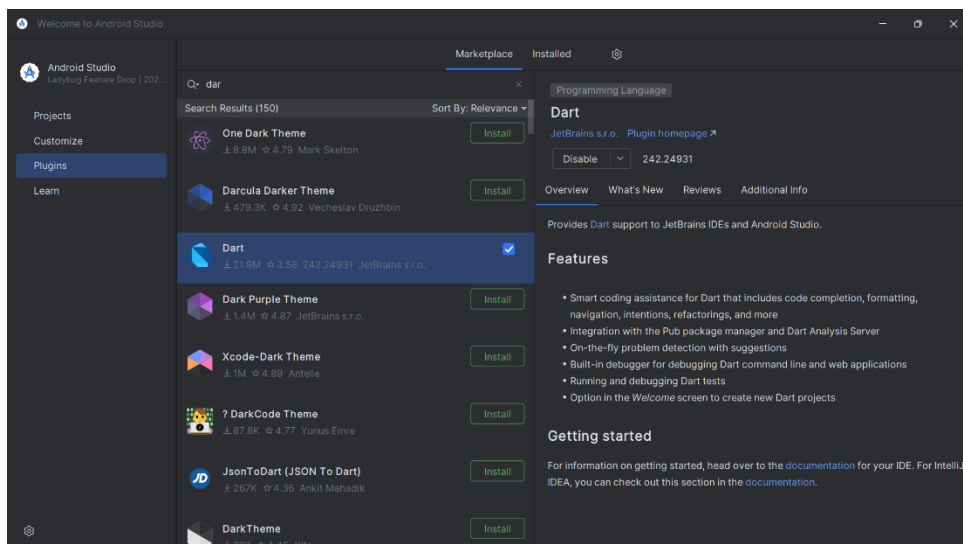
Welcome to Android Studio

Android Studio
Ladybug Feature Drop | 202...

Projects
Customize
Plugins
Learn

Marketplace Installed

dar

Search Results (150) Sort By: Relevance

One Dark Theme
8.8M 4.79 Mark Skelton
Install

Darcula Darker Theme
479.3K 4.92 Vecheslav Druzhbin
Install

Dart
21.9M 3.58 242.24931 JetBrains s.r.o.

Dark Purple Theme
1.4M 4.87 JetBrains s.r.o.
Install

Xcode-Dark Theme
1M 4.89 Antelle
Install

? DarkCode Theme
67.8K 4.77 Yunus Emre
Install

JsonToDart (JSON To Dart)
267K 4.36 Ankit Mahadik
Install

DarkTheme
Install

Programming Language

Dart

JetBrains s.r.o. Plugin homepage ↗

Disable 242.24931

Overview What's New Reviews Additional Info

Provides Dart support to JetBrains IDEs and Android Studio.

Features

• Smart coding assistance for Dart that includes code completion, formatting, navigation, intentions, refactorings, and more
• Integration with the Pub package manager and Dart Analysis Server
• On-the-fly problem detection with suggestions
• Built-in debugger for debugging Dart command line and web applications
• Running and debugging Dart tests
• Option in the Welcome screen to create new Dart projects

Getting started

For information on getting started, head over to the documentation for your IDE. For IntelliJ IDEA, you can check out this section in the documentation.